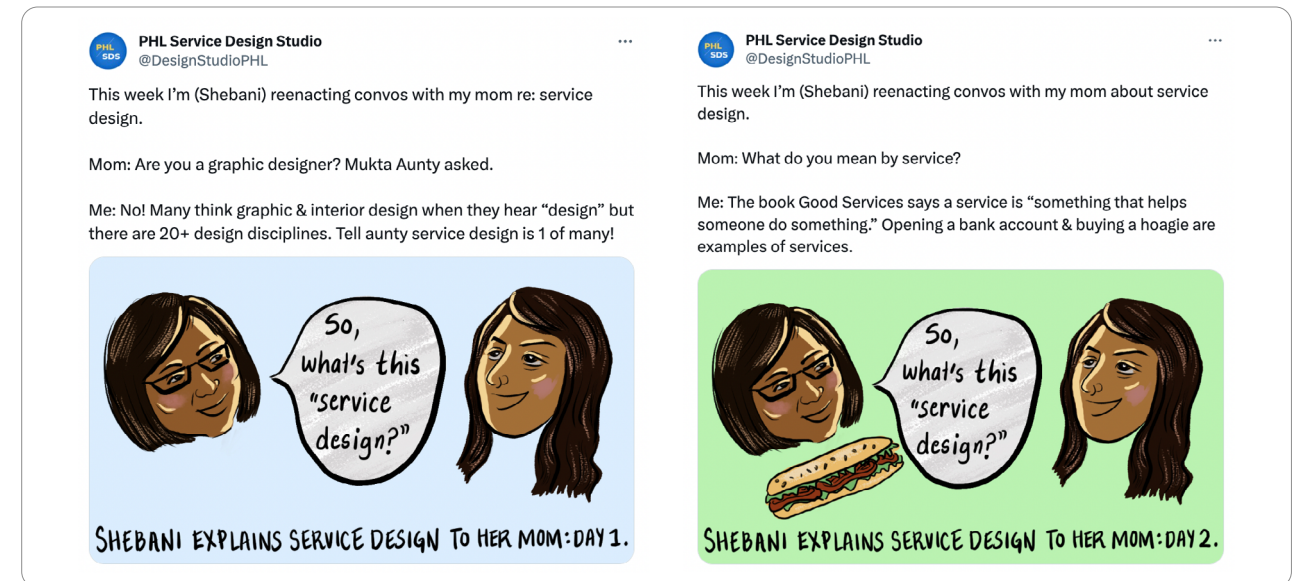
PHL SDS

PHL Service Design Studio
@DesignStudioPHL

...

This week I'm (Shebani) reenacting convos with my mom re: service design.

Mom: Are you a graphic designer? Mukta Aunty asked.

Me: No! Many think graphic & interior design when they hear "design" but there are 20+ design disciplines. Tell aunty service design is 1 of many!

So, what's this "service design?"

SHEBANI EXPLAINS SERVICE DESIGN TO HER MOM: DAY 1.

PHL SDS

PHL Service Design Studio
@DesignStudioPHL

...

This week I'm (Shebani) reenacting convos with my mom about service design.

Mom: What do you mean by service?

Me: The book Good Services says a service is "something that helps someone do something." Opening a bank account & buying a hoagie are examples of services.

So, what's this "service design?"

SHEBANI EXPLAINS SERVICE DESIGN TO HER MOM: DAY 2.